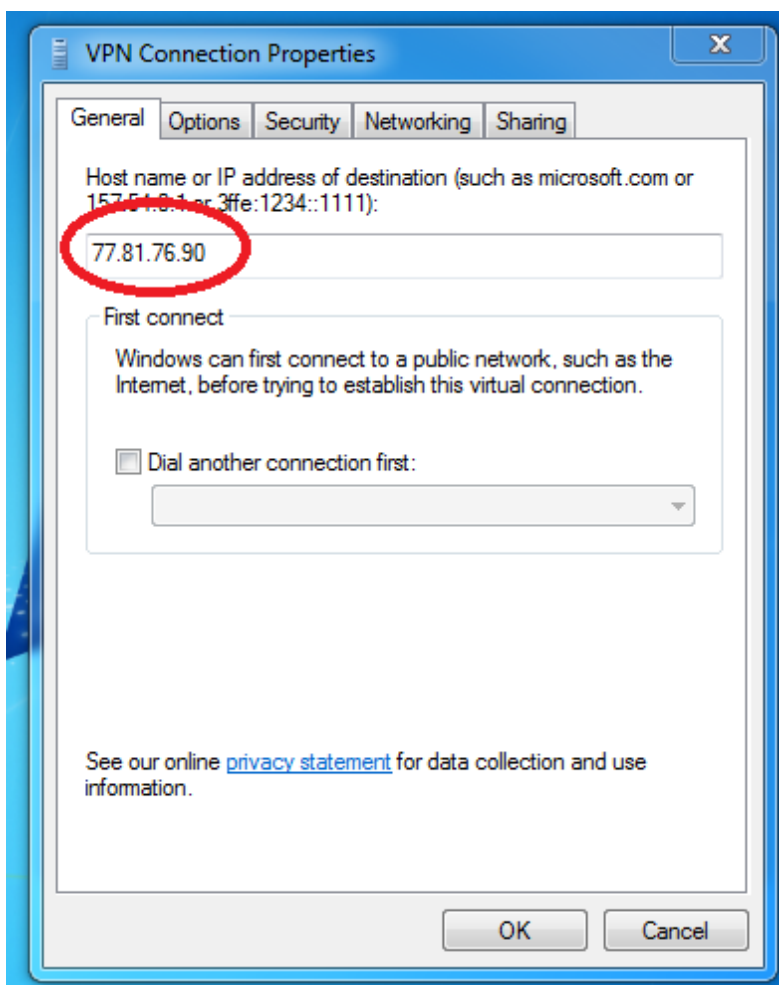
VPN Connection Properties

General | Options | Security | Networking | Sharing

Host name or IP address of destination (such as microsoft.com or 157.54.0.1 or 3ffe:1234::1111):

77.81.76.90

First connect

Windows can first connect to a public network, such as the Internet, before trying to establish this virtual connection.

Dial another connection first:

See our online privacy statement for data collection and use information.

OK | Cancel